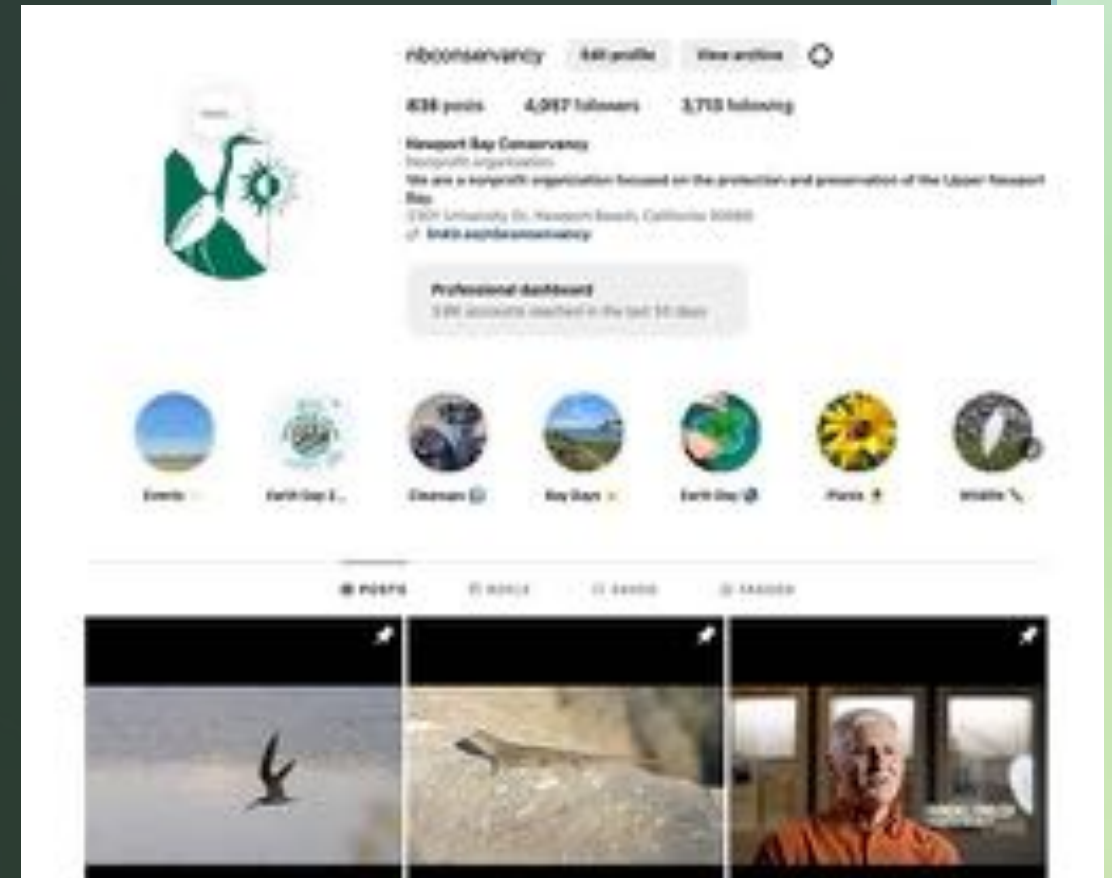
nbconservancy Edit profile View archive

838 posts 4,097 followers 3,710 following

Newport Bay Conservancy
Nonprofit organization
We are a nonprofit organization focused on the protection and preservation of the Upper Newport Bay.
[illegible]
linktr.ee/nbconservancy

Professional dashboard
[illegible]

Events
Earth Day 2...
Cleanups
Bay Days
Earth Day
Plants
Wildlife

POSTS
REELS
SAVED
TAGGED